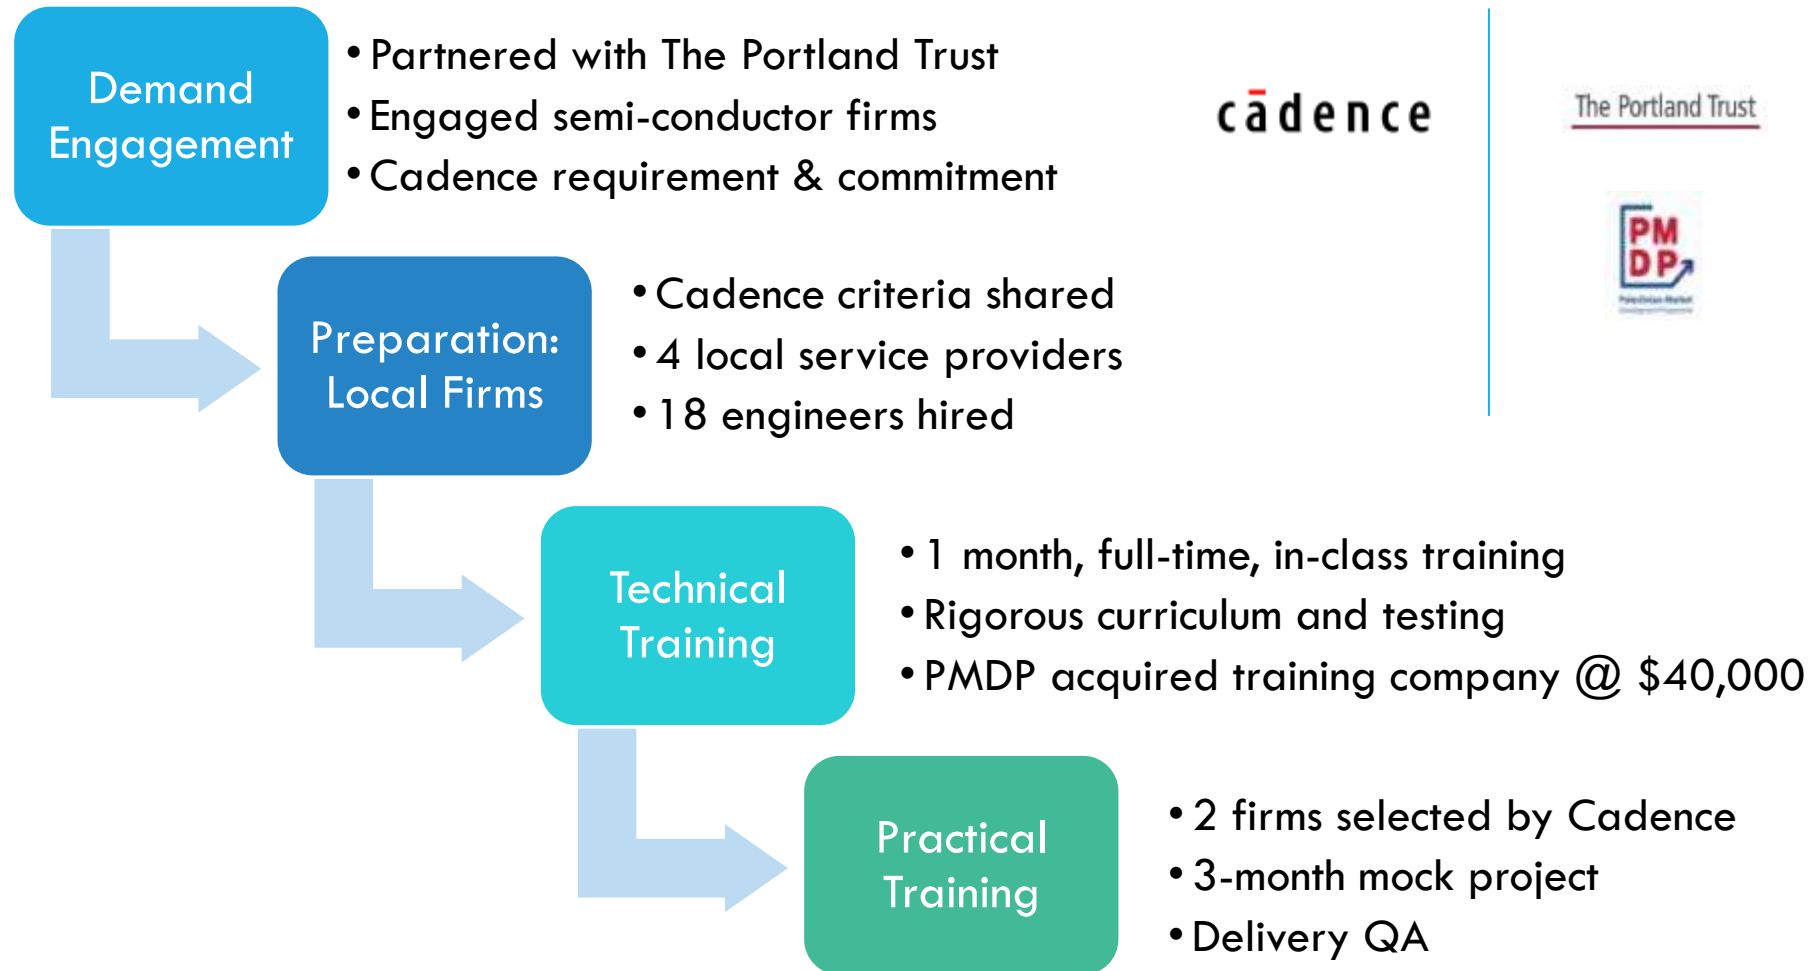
Demand Engagement

• Partnered with The Portland Trust
• Engaged semi-conductor firms
• Cadence requirement & commitment

cādence

The Portland Trust

PM DP

Preparation: Local Firms

• Cadence criteria shared
• 4 local service providers
• 18 engineers hired

Technical Training

• 1 month, full-time, in-class training
• Rigorous curriculum and testing
• PMDP acquired training company @ $40,000

Practical Training

• 2 firms selected by Cadence
• 3-month mock project
• Delivery QA